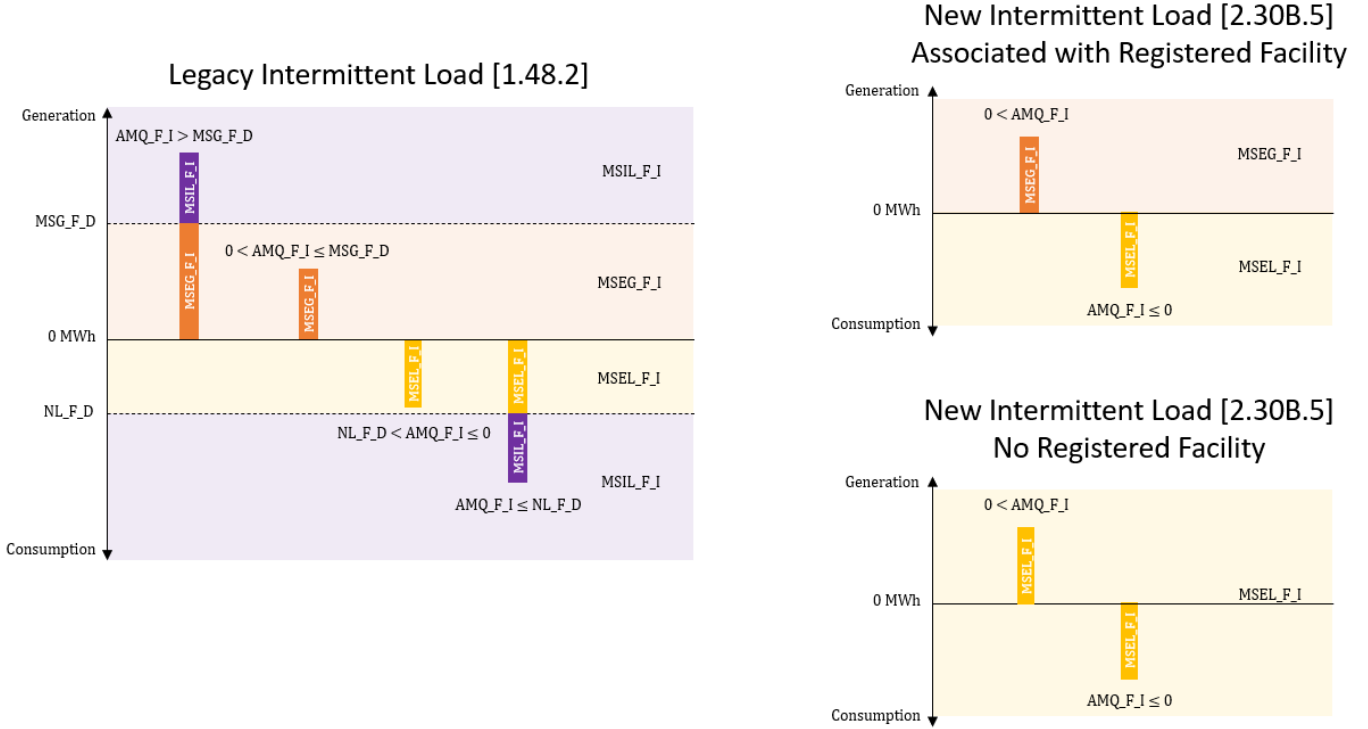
Legacy Intermittent Load [1.48.2]

Generation
AMQ_F_I > MSG_F_D
MSIL_F_I
MSIL_F_I
MSG_F_D
0 < AMQ_F_I ≤ MSG_F_D
MSEG_F_I
MSEG_F_I
MSEG_F_I
0 MWh
MSEL_F_I
MSEL_F_I
MSEL_F_I
NL_F_D
NL_F_D < AMQ_F_I ≤ 0
MSIL_F_I
MSIL_F_I
AMQ_F_I ≤ NL_F_D
Consumption

New Intermittent Load [2.30B.5]
Associated with Registered Facility

Generation
0 < AMQ_F_I
MSEG_F_I
MSEG_F_I
0 MWh
MSEL_F_I
MSEL_F_I
AMQ_F_I ≤ 0
Consumption

New Intermittent Load [2.30B.5]
No Registered Facility

Generation
0 < AMQ_F_I
MSEL_F_I
0 MWh
MSEL_F_I
MSEL_F_I
AMQ_F_I ≤ 0
Consumption